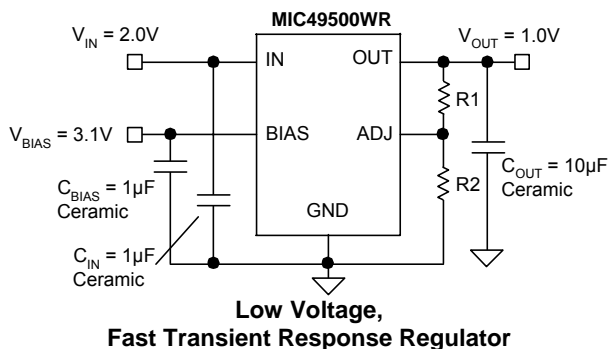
MIC49500WR

$V_{IN}$ = 2.0V

IN

OUT

$V_{OUT}$ = 1.0V

R1

$V_{BIAS}$ = 3.1V

BIAS

ADJ

$C_{OUT}$ = 10µF Ceramic

R2

$C_{BIAS}$ = 1µF Ceramic

GND

$C_{IN}$ = 1µF Ceramic

**Low Voltage, Fast Transient Response Regulator**